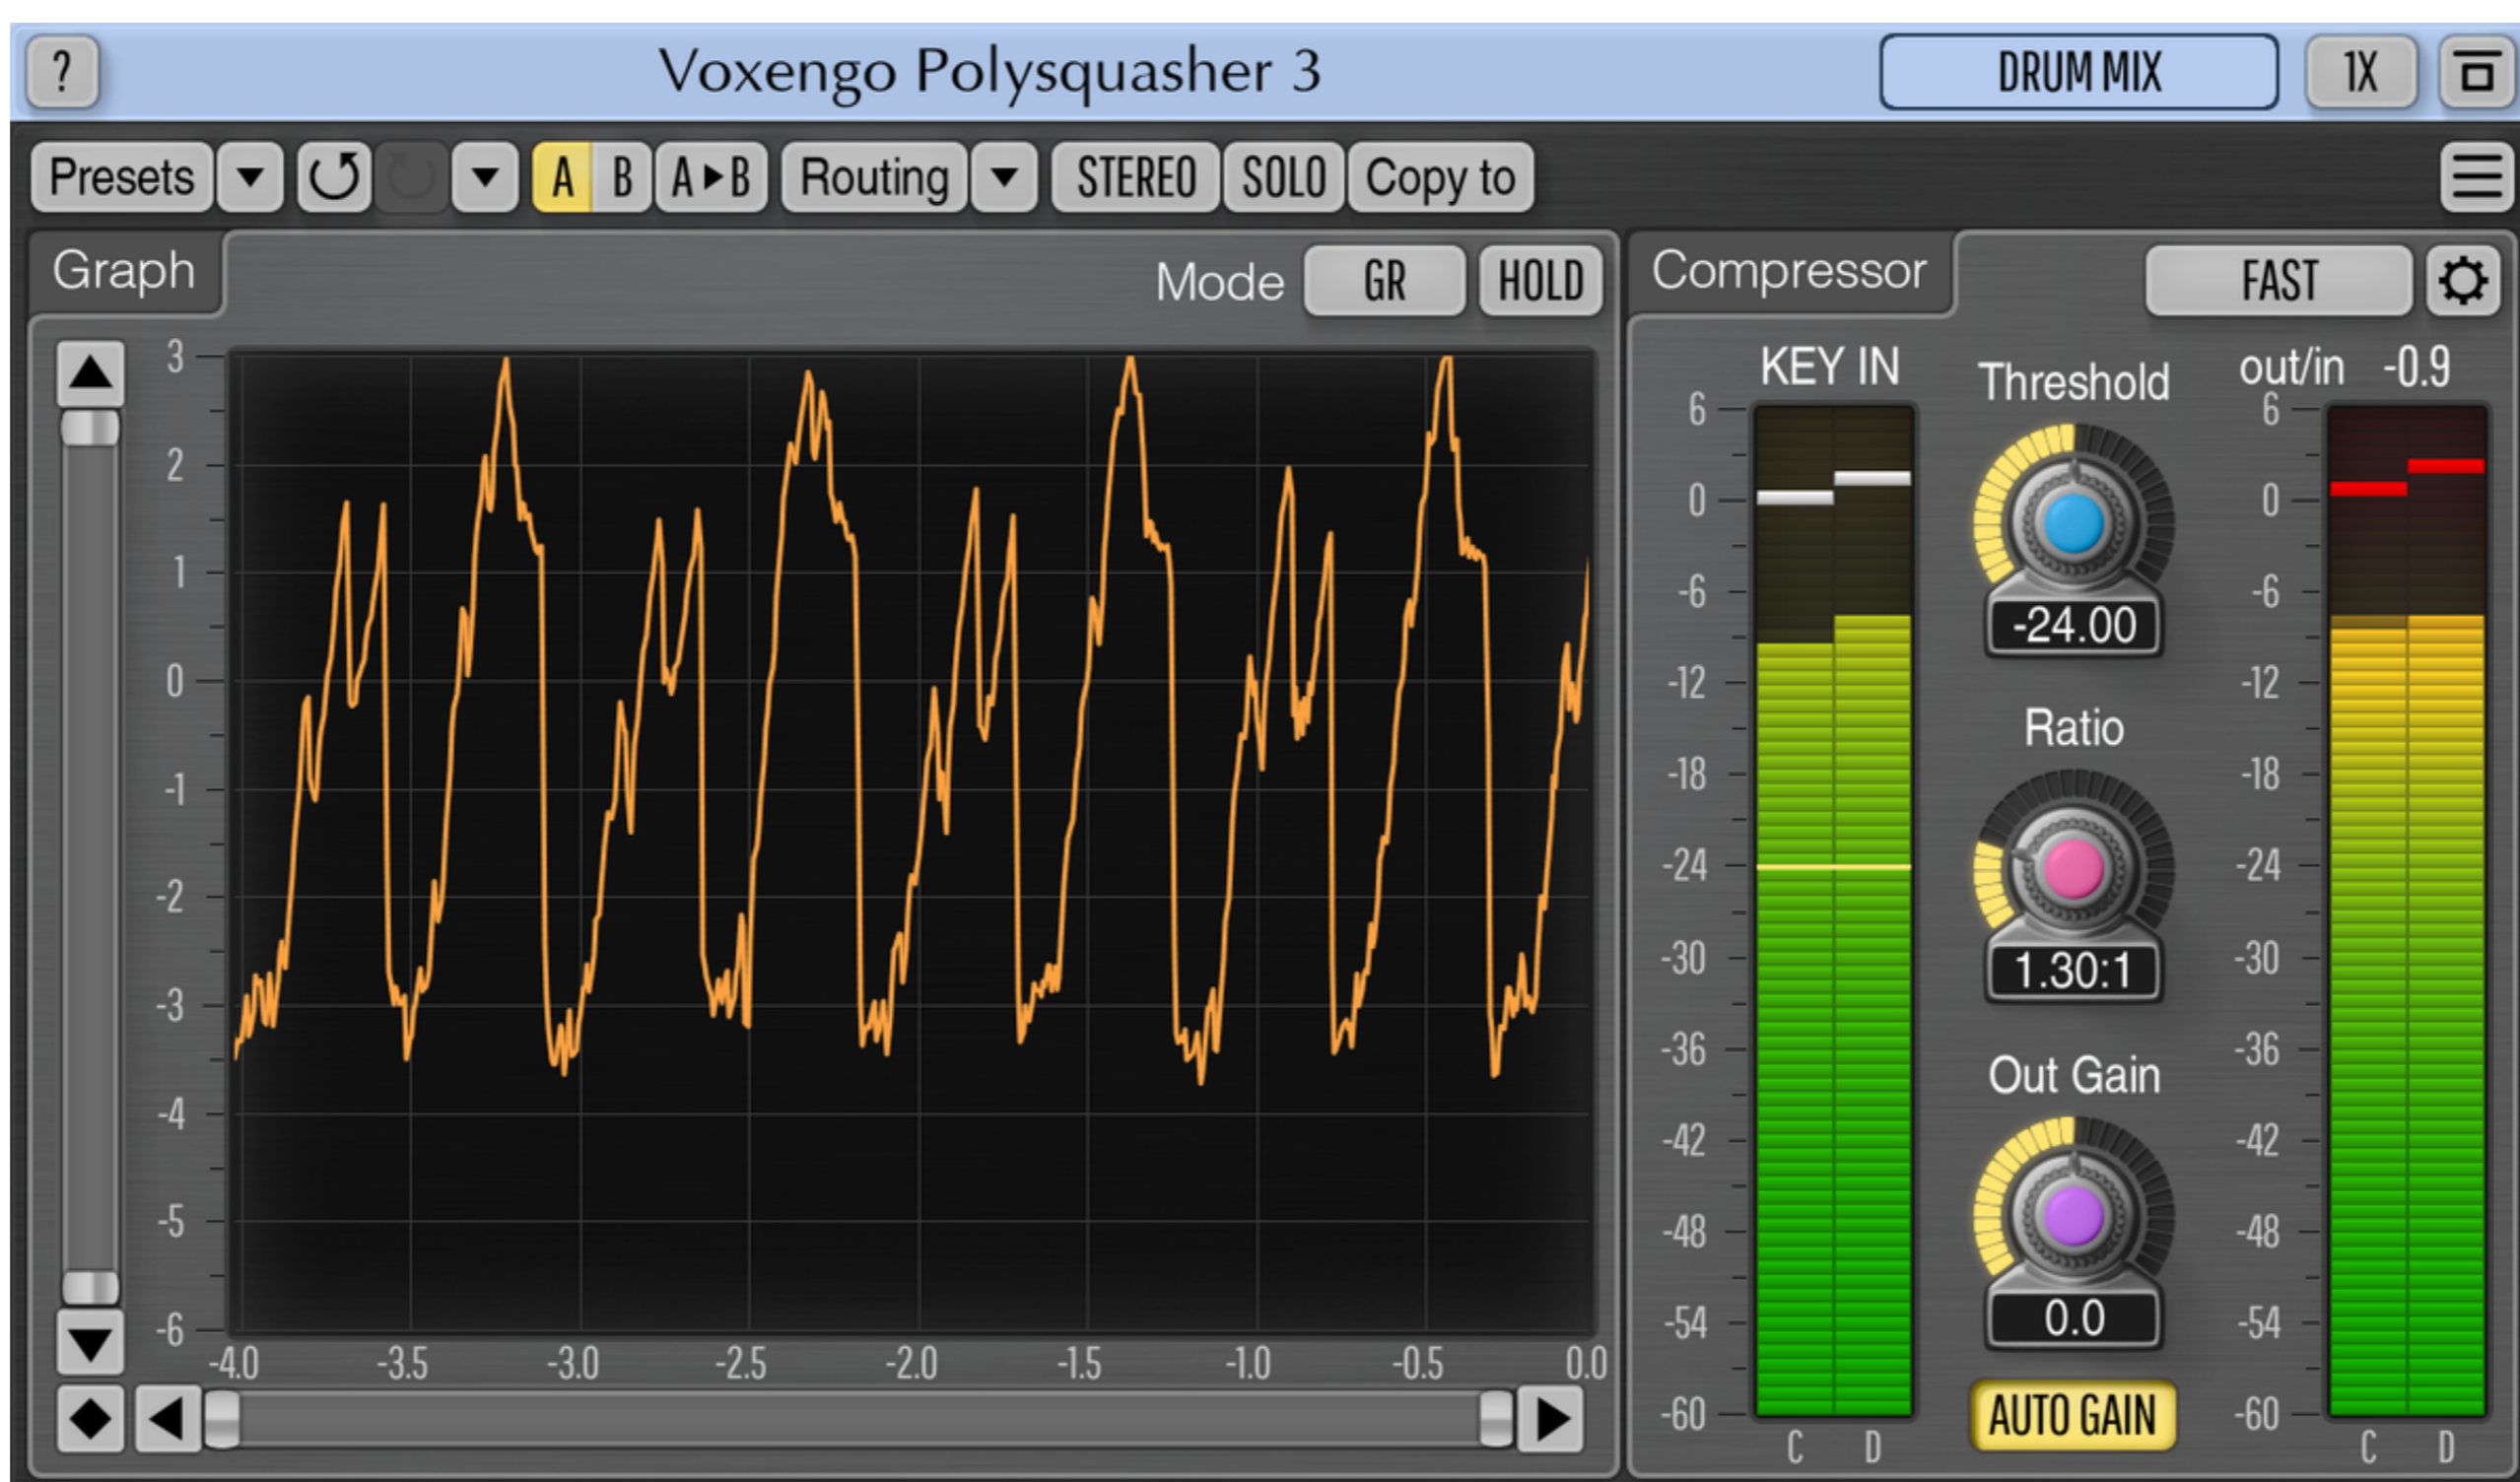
? Voxengo Polysquasher 3 DRUM MIX 1X

Presets A B A▸B Routing STEREO SOLO Copy to

Graph Mode GR HOLD

3
2
1
0
-1
-2
-3
-4
-5
-6

-4.0 -3.5 -3.0 -2.5 -2.0 -1.5 -1.0 -0.5 0.0

Compressor FAST

KEY IN
6
0
-6
-12
-18
-24
-30
-36
-42
-48
-54
-60
C D

Threshold
-24.00

Ratio
1.30:1

Out Gain
0.0

AUTO GAIN

out/in -0.9
6
0
-6
-12
-18
-24
-30
-36
-42
-48
-54
-60
C D